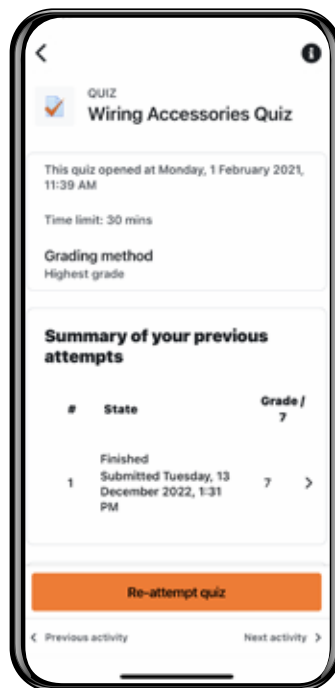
QUIZ
Wiring Accessories Quiz

This quiz opened at Monday, 1 February 2021, 11:39 AM

Time limit: 30 mins

Grading method
Highest grade

Summary of your previous attempts

| # | State | Grade / 7 |
|---|---|---|
| 1 | Finished Submitted Tuesday, 13 December 2022, 1:31 PM | 7 |

Re-attempt quiz

< Previous activity

Next activity >